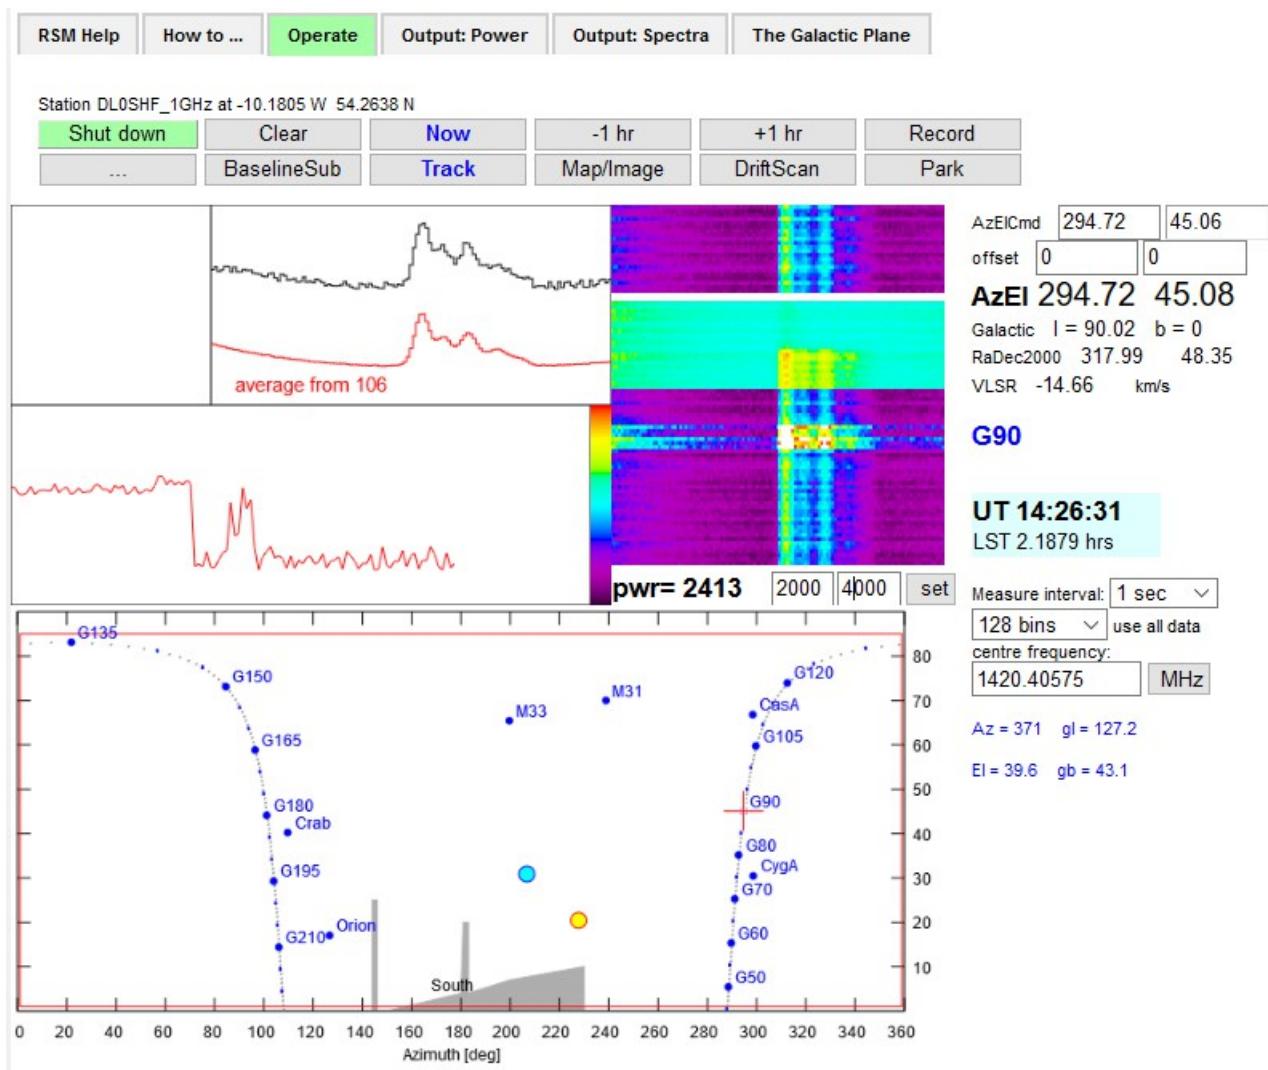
RSM Help | How to ... | Operate | Output: Power | Output: Spectra | The Galactic Plane

Station DL0SHF_1GHz at -10.1805 W 54.2638 N

Shut down | Clear | Now | -1 hr | +1 hr | Record
... | BaselineSub | Track | Map/Image | DriftScan | Park

average from 106

pwr= 2413 2000 4000 set

AzElCmd 294.72 45.06
offset 0 0
AzEl 294.72 45.08
Galactic l = 90.02 b = 0
RaDec2000 317.99 48.35
VLSR -14.66 km/s

G90

UT 14:26:31
LST 2.1879 hrs

Measure interval: 1 sec
128 bins use all data
centre frequency:
1420.40575 MHz

Az = 371 gl = 127.2
El = 39.6 gb = 43.1

G135
G150
G165
G180
Crab
G195
G210
Orion
M33
M31
South
G120
CasA
G105
G90
G80
CygA
G70
G60
G50

80
70
60
50
40
30
20
10

0 20 40 60 80 100 120 140 160 180 200 220 240 260 280 300 320 340 360
Azimuth [deg]